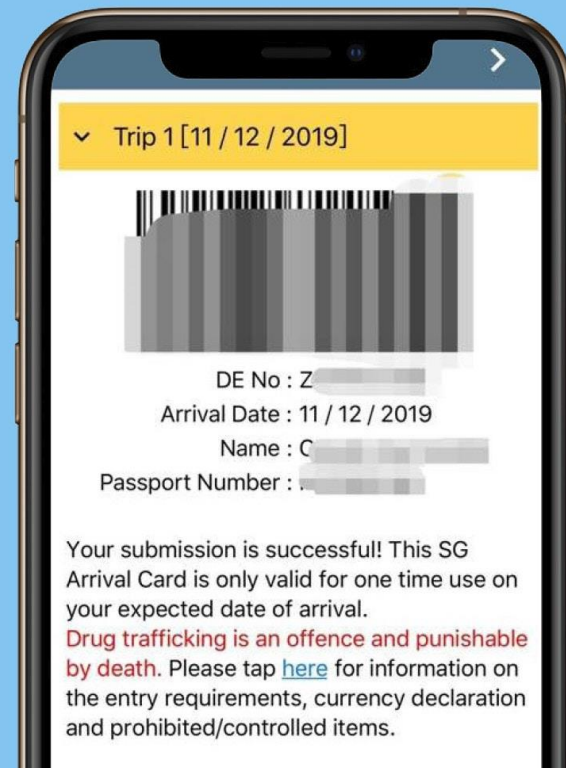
Trip 1 [11 / 12 / 2019]

DE No : Z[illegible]
Arrival Date : 11 / 12 / 2019
Name : C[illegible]
Passport Number : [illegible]

Your submission is successful! This SG Arrival Card is only valid for one time use on your expected date of arrival.
Drug trafficking is an offence and punishable by death. Please tap here for information on the entry requirements, currency declaration and prohibited/controlled items.